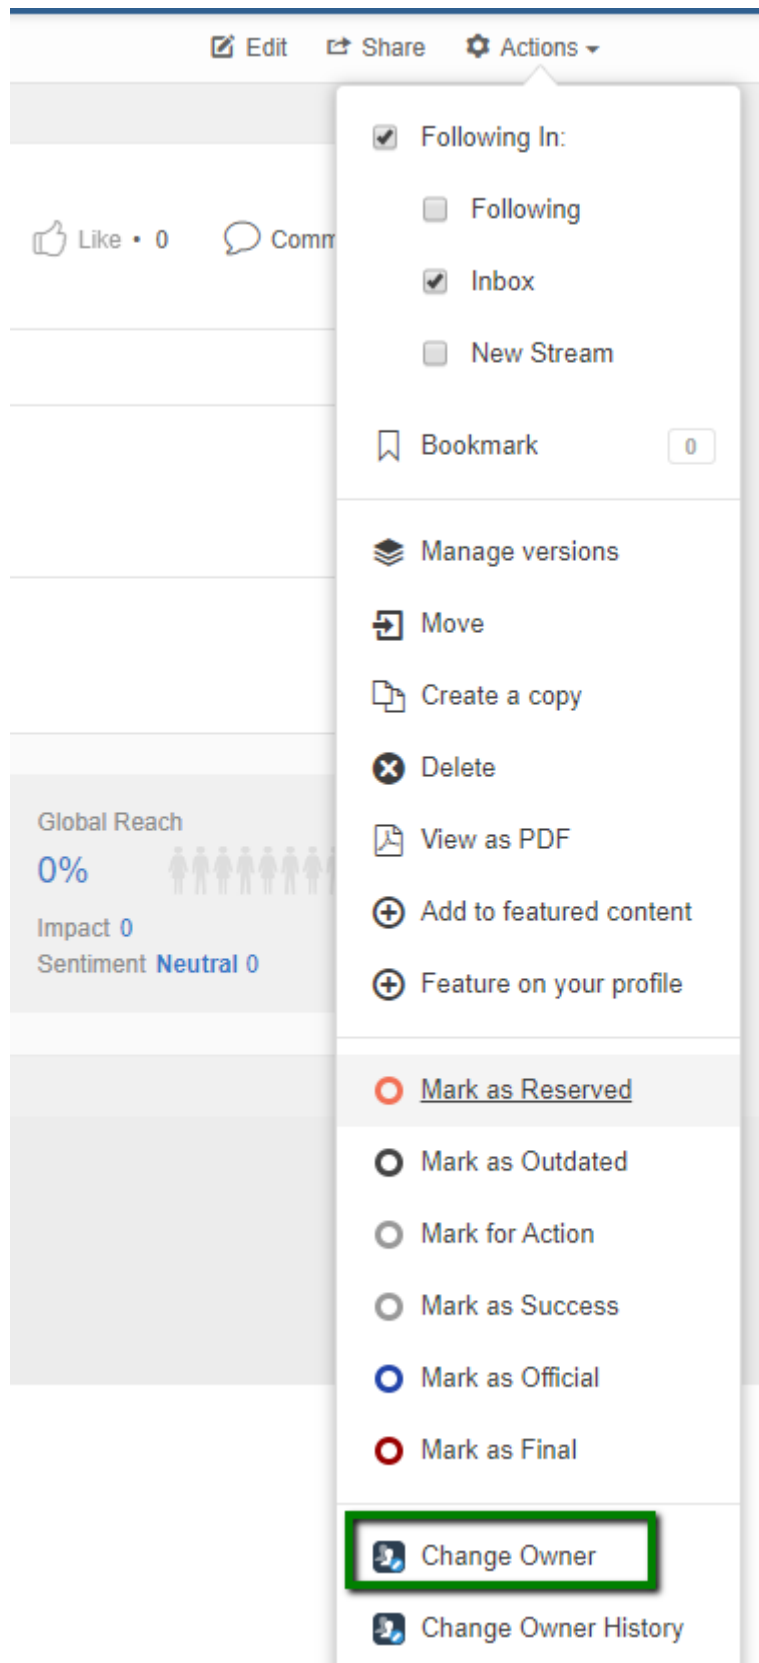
Edit Share Actions

Like • 0 Comm

Global Reach
0%
Impact 0
Sentiment Neutral 0

Following In:
Following
Inbox
New Stream
Bookmark 0

Manage versions
Move
Create a copy
Delete
View as PDF
Add to featured content
Feature on your profile

Mark as Reserved
Mark as Outdated
Mark for Action
Mark as Success
Mark as Official
Mark as Final

Change Owner
Change Owner History